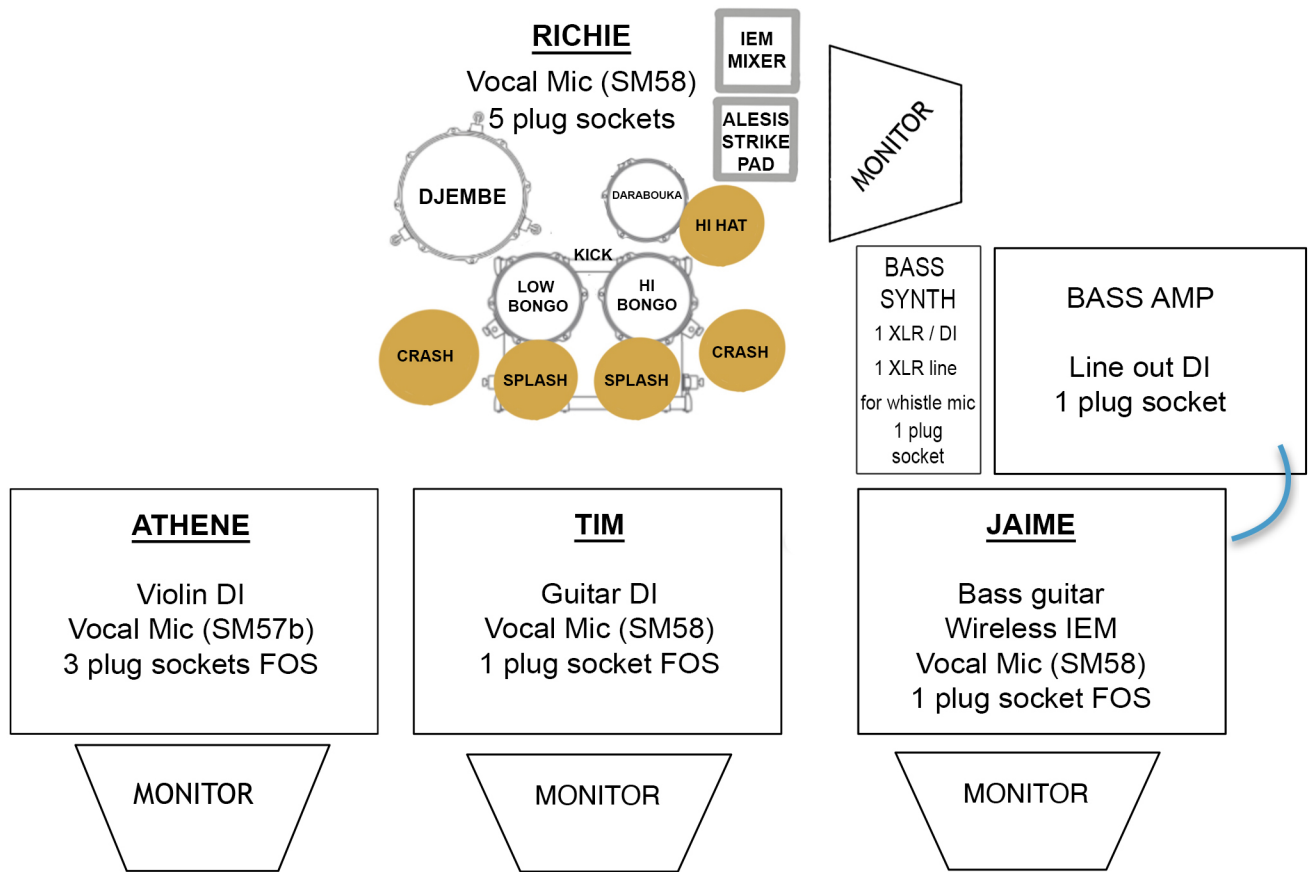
RICHIE
Vocal Mic (SM58)
5 plug sockets

IEM MIXER

ALESIS STRIKE PAD

MONITOR

DJEMBE

DARABOUKA

HI HAT

KICK

LOW BONGO

HI BONGO

CRASH

SPLASH

SPLASH

CRASH

BASS SYNTH
1 XLR / DI
1 XLR line
for whistle mic
1 plug socket

BASS AMP

Line out DI
1 plug socket

ATHENE

Violin DI
Vocal Mic (SM57b)
3 plug sockets FOS

TIM

Guitar DI
Vocal Mic (SM58)
1 plug socket FOS

JAIME

Bass guitar
Wireless IEM
Vocal Mic (SM58)
1 plug socket FOS

MONITOR

MONITOR

MONITOR